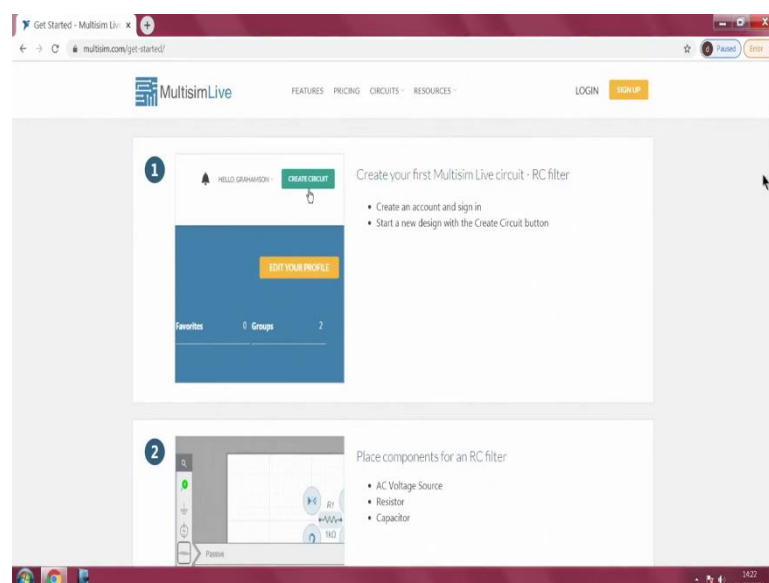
Get Started - Multisim Live ×
multisim.com/get-started/
Paused
Error

MultisimLive
FEATURES PRICING CIRCUITS RESOURCES
LOGIN
SIGN UP

1
HELLO, GRAHAMSON
CREATE CIRCUIT
EDIT YOUR PROFILE
Favorites 0 Groups 2

Create your first Multisim Live circuit - RC filter
• Create an account and sign in
• Start a new design with the Create Circuit button

2
R1
1kΩ
Passive

Place components for an RC filter
• AC Voltage Source
• Resistor
• Capacitor

1422